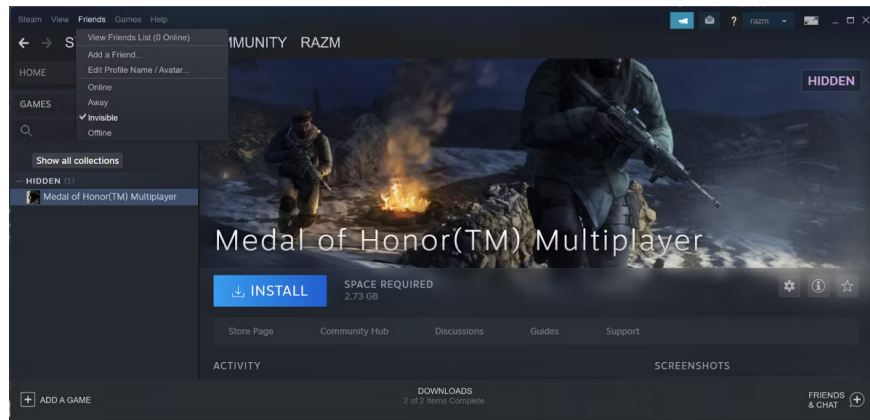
Steam View Friends Games Help

View Friends List (0 Online)
Add a Friend...
Edit Profile Name / Avatar...
Online
Away
✓ Invisible
Offline

← → S

MMUNITY RAZM

razm

HOME

GAMES

Show all collections

— HIDDEN (1)

Medal of Honor(TM) Multiplayer

HIDDEN

Medal of Honor(TM) Multiplayer

INSTALL

SPACE REQUIRED
2.73 GB

Store Page Community Hub Discussions Guides Support

ACTIVITY

SCREENSHOTS

ADD A GAME

DOWNLOADS
2 of 2 Items Complete

FRIENDS & CHAT